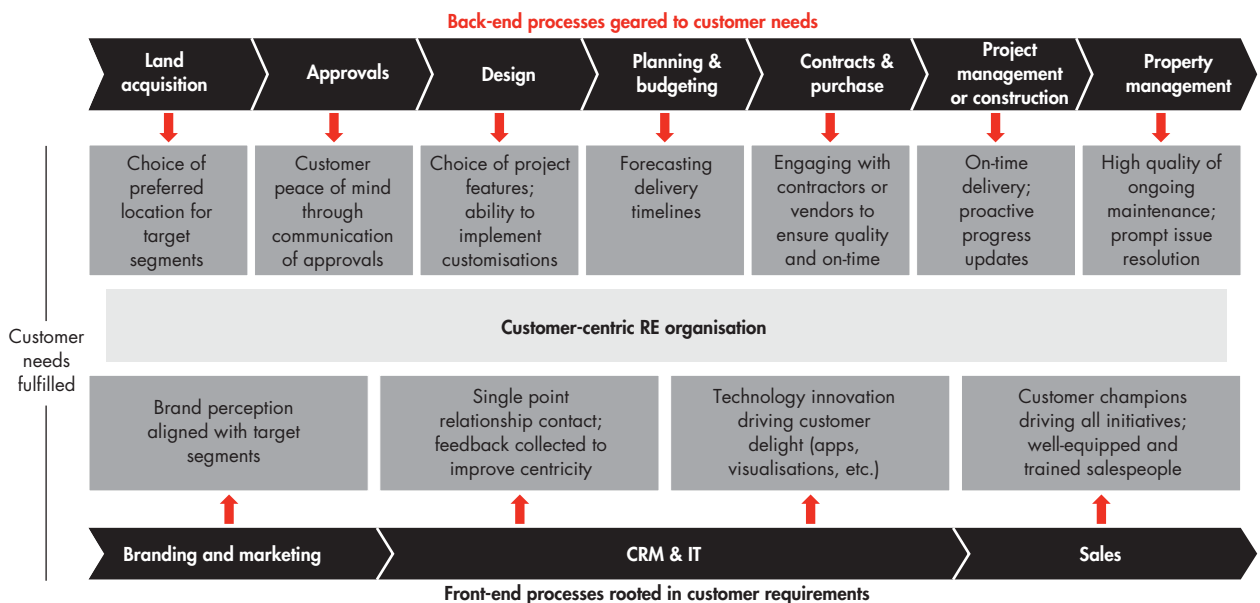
Back-end processes geared to customer needs

Land acquisition

Approvals

Design

Planning & budgeting

Contracts & purchase

Project management or construction

Property management

Choice of preferred location for target segments

Customer peace of mind through communication of approvals

Choice of project features; ability to implement customisations

Forecasting delivery timelines

Engaging with contractors or vendors to ensure quality and on-time

On-time delivery; proactive progress updates

High quality of ongoing maintenance; prompt issue resolution

Customer needs fulfilled

Customer-centric RE organisation

Brand perception aligned with target segments

Single point relationship contact; feedback collected to improve centricity

Technology innovation driving customer delight (apps, visualisations, etc.)

Customer champions driving all initiatives; well-equipped and trained salespeople

Branding and marketing

CRM & IT

Sales

Front-end processes rooted in customer requirements